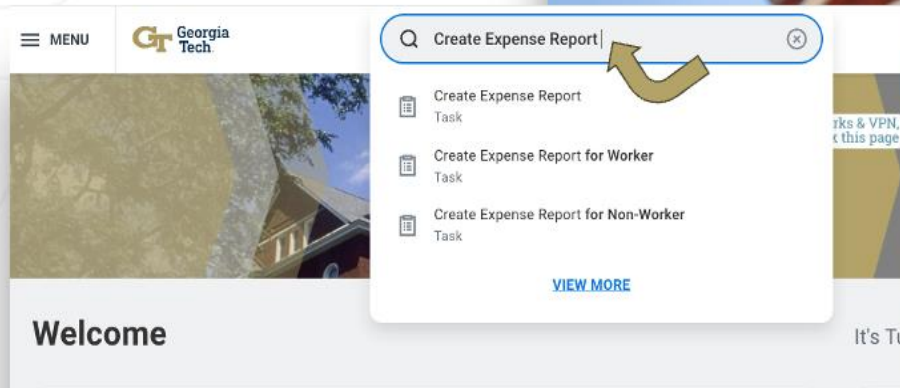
MENU

GT Georgia Tech

Create Expense Report

Create Expense Report
Task

Create Expense Report for Worker
Task

Create Expense Report for Non-Worker
Task

VIEW MORE

rks & VPN,
k this page

Welcome

It's Tu